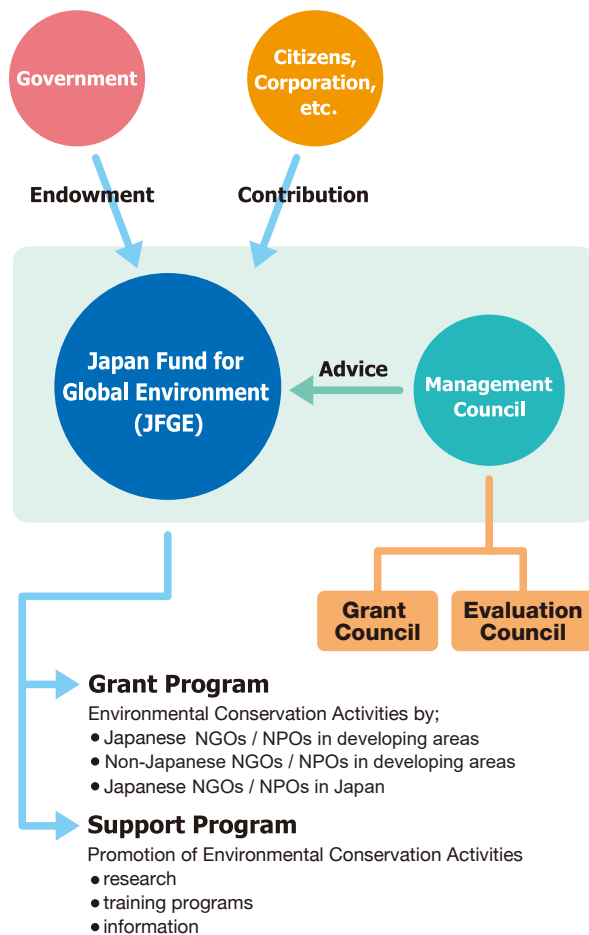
Government

Citizens, Corporation, etc.

Endowment

Contribution

Japan Fund for Global Environment (JFGE)

Advice

Management Council

Grant Council

Evaluation Council

Grant Program

Environmental Conservation Activities by;

- Japanese NGOs / NPOs in developing areas
- Non-Japanese NGOs / NPOs in developing areas
- Japanese NGOs / NPOs in Japan

Support Program

Promotion of Environmental Conservation Activities

- research
- training programs
- information